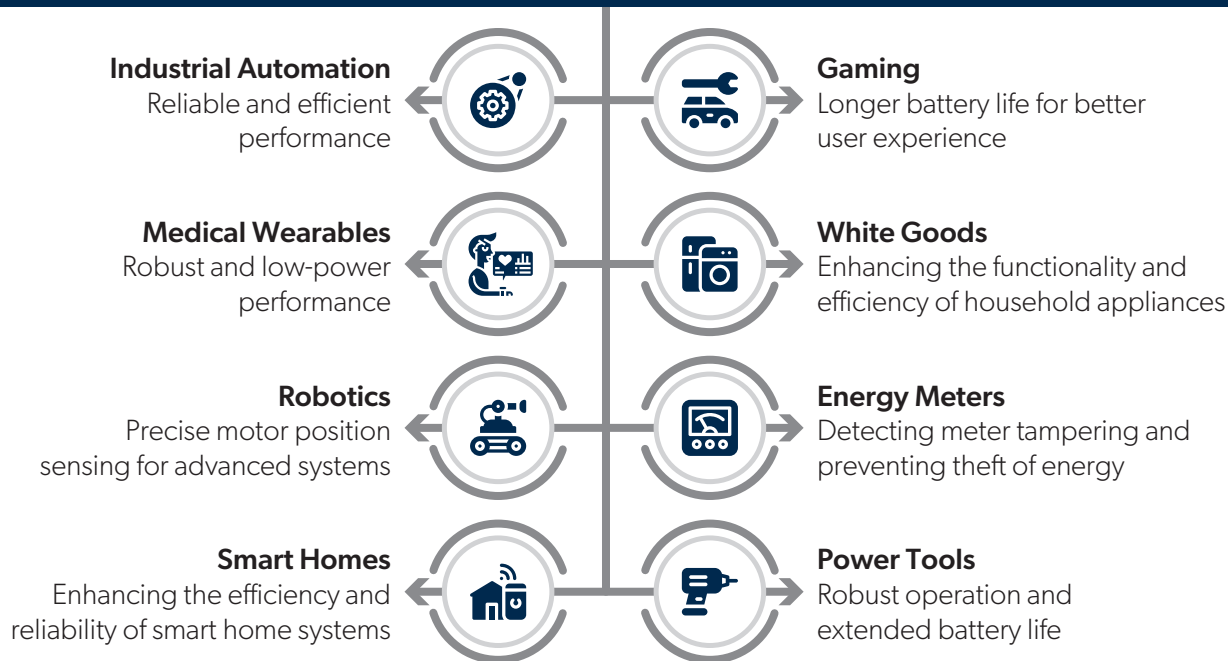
**Industrial Automation**
Reliable and efficient performance

**Gaming**
Longer battery life for better user experience

**Medical Wearables**
Robust and low-power performance

**White Goods**
Enhancing the functionality and efficiency of household appliances

**Robotics**
Precise motor position sensing for advanced systems

**Energy Meters**
Detecting meter tampering and preventing theft of energy

**Smart Homes**
Enhancing the efficiency and reliability of smart home systems

**Power Tools**
Robust operation and extended battery life